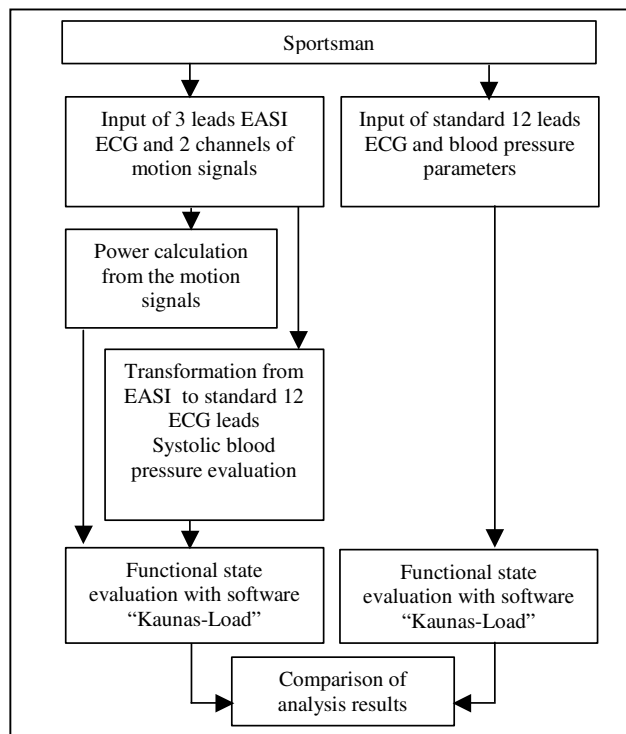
Sportsman

Input of 3 leads EASI ECG and 2 channels of motion signals

Input of standard 12 leads ECG and blood pressure parameters

Power calculation from the motion signals

Transformation from EASI to standard 12 ECG leads Systolic blood pressure evaluation

Functional state evaluation with software "Kaunas-Load"

Functional state evaluation with software "Kaunas-Load"

Comparison of analysis results